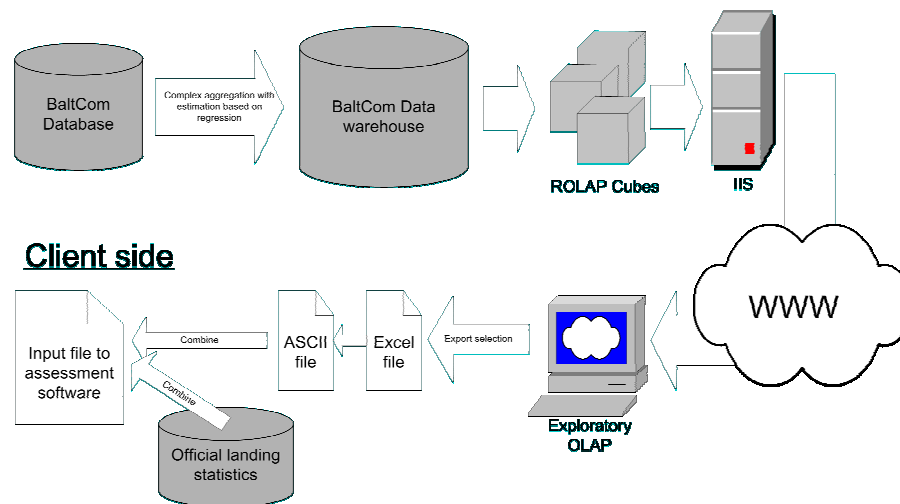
BaltCom Database

Complex aggregation with estimation based on regression

BaltCom Data warehouse

ROLAP Cubes

IIS

Client side

WWW

Input file to assessment software

Combine

ASCII file

Excel file

Export selection

Combine

Official landing statistics

Exploratory OLAP